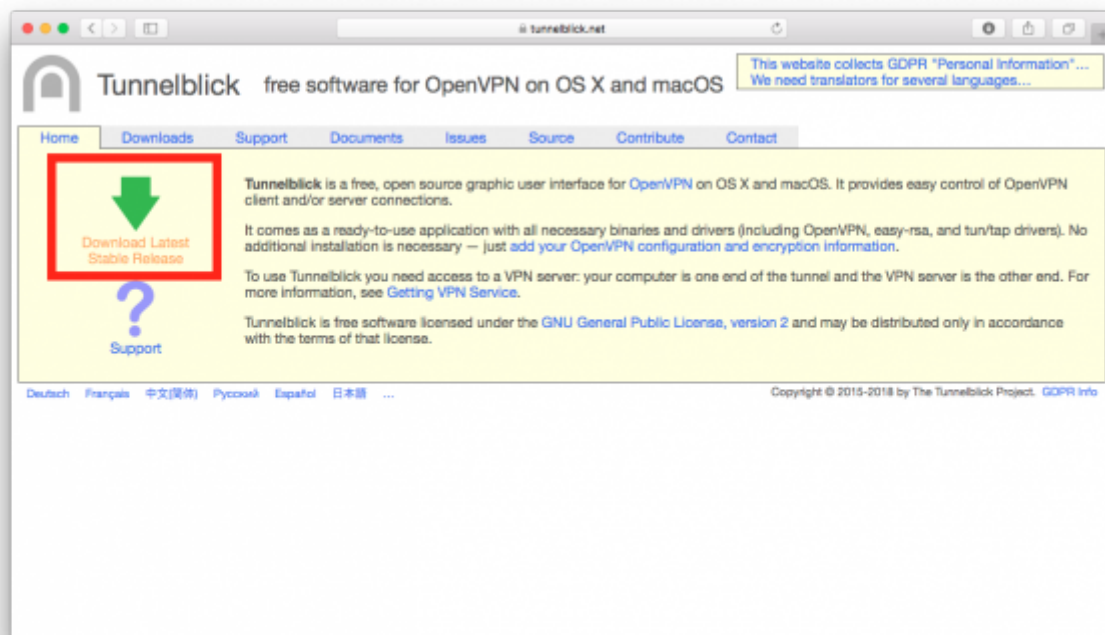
tunnelblick.net

Tunnelblick free software for OpenVPN on OS X and macOS

This website collects GDPR "Personal Information"...
We need translators for several languages...

Home Downloads Support Documents Issues Source Contribute Contact

Download Latest Stable Release

Support

Tunnelblick is a free, open source graphic user interface for OpenVPN on OS X and macOS. It provides easy control of OpenVPN client and/or server connections.

It comes as a ready-to-use application with all necessary binaries and drivers (including OpenVPN, easy-rsa, and tun/tap drivers). No additional installation is necessary — just add your OpenVPN configuration and encryption information.

To use Tunnelblick you need access to a VPN server: your computer is one end of the tunnel and the VPN server is the other end. For more information, see Getting VPN Service.

Tunnelblick is free software licensed under the GNU General Public License, version 2 and may be distributed only in accordance with the terms of that license.

Deutsch Français 中文(简体) Русский Español 日本語 ...

Copyright © 2015-2018 by The Tunnelblick Project. GDPR Info